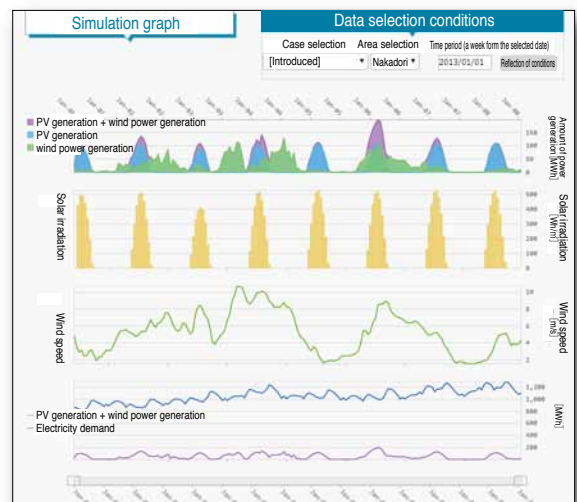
Simulation graph

Data selection conditions

Case selection
[Introduced]

Area selection
Nakadori

Time period (a week form the selected date)
2013/01/01

Reflection of conditions

PV generation + wind power generation
PV generation
wind power generation

Amount of power generation [MWh]

150
100
50
0

Solar irradiation

Solar irradiation [Wh/m²]

Wind speed

Wind speed [m/s]

10
8
6
4
2

PV generation + wind power generation
Electricity demand

[MWh]

1,200
1,000
800
600
400
200
0